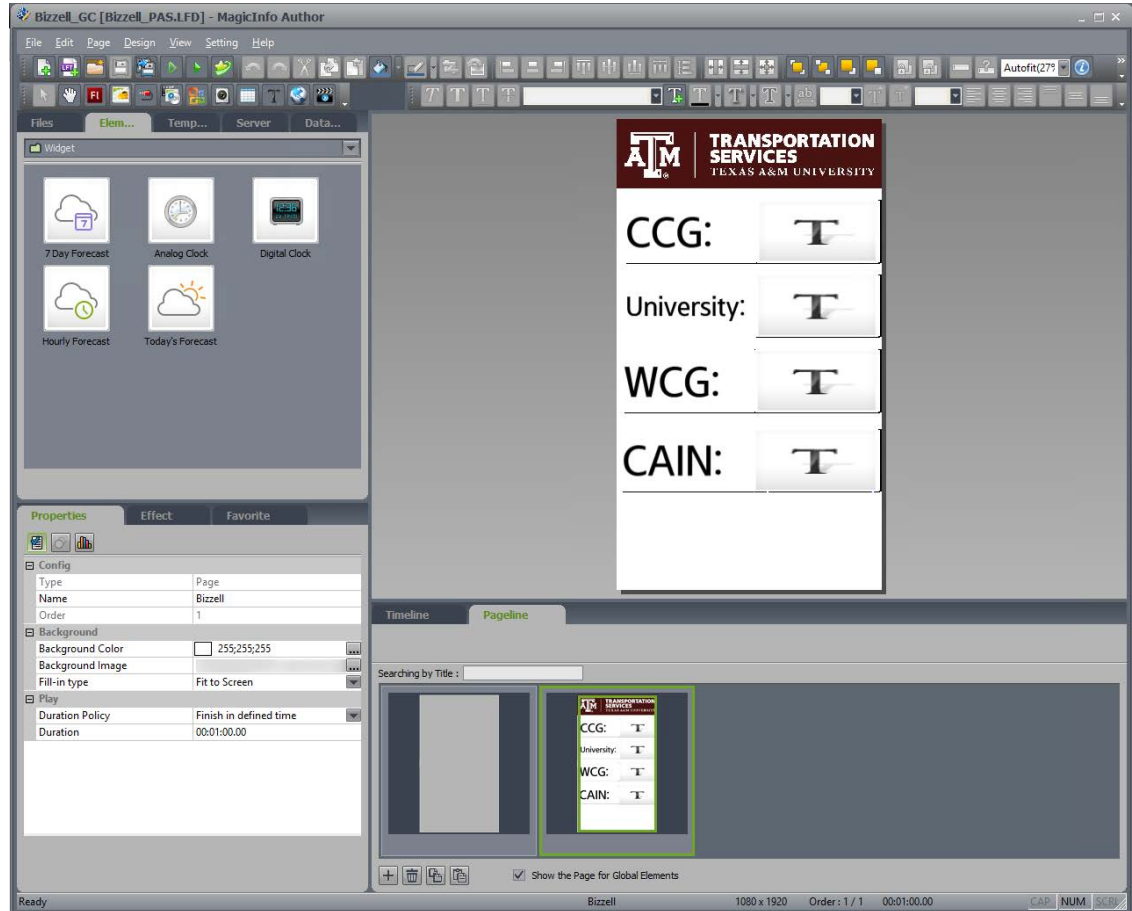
Bizzell_GC [Bizzell_PAS.LFD] - MagicInfo Author

File Edit Page Design View Setting Help

Autofit(279

Files Elem... Temp... Server Data...

Widget

7 Day Forecast
Analog Clock
Digital Clock
Hourly Forecast
Today's Forecast

ATM TRANSPORTATION SERVICES TEXAS A&M UNIVERSITY

CCG:
University:
WCG:
CAIN:

Properties Effect Favorite

| Config | |
|---|---|
| Type | Page |
| Name | Bizzell |
| Order | 1 |
| Background | |
| Background Color | 255;255;255 |
| Background Image | |
| Fill-in type | Fit to Screen |
| Play | |
| Duration Policy | Finish in defined time |
| Duration | 00:01:00.00 |

Timeline Pageline

Searching by Title :

ATM TRANSPORTATION SERVICES
CCG:
University:
WCG:
CAIN:

Show the Page for Global Elements

Ready Bizzell 1080 x 1920 Order : 1 / 1 00:01:00.00 CAP NUM SCRL